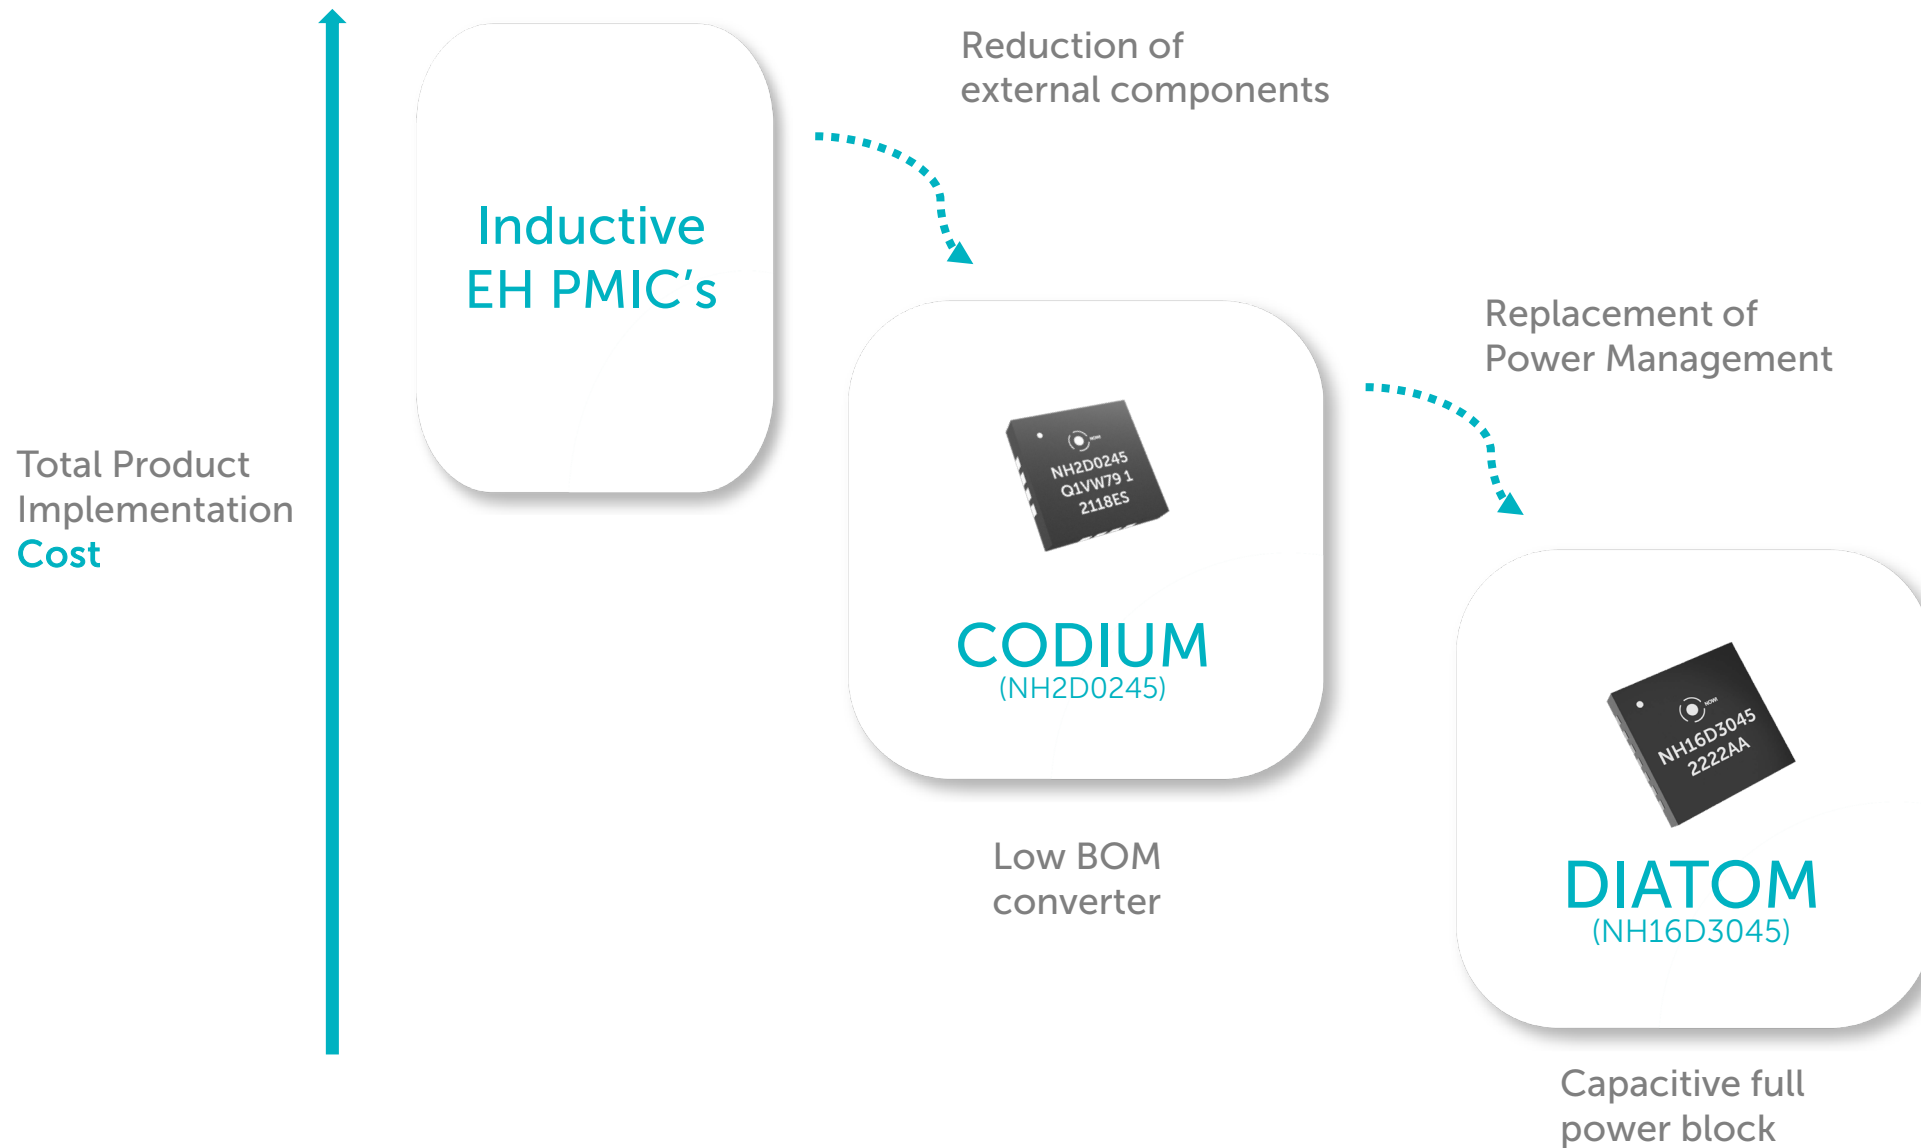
Total Product Implementation Cost

Inductive EH PMIC's

Reduction of external components

NH2D0245
Q1VW79 1
2118ES

CODIUM
(NH2D0245)

Low BOM converter

Replacement of Power Management

NH16D3045
2222AA

DIATOM
(NH16D3045)

Capacitive full power block